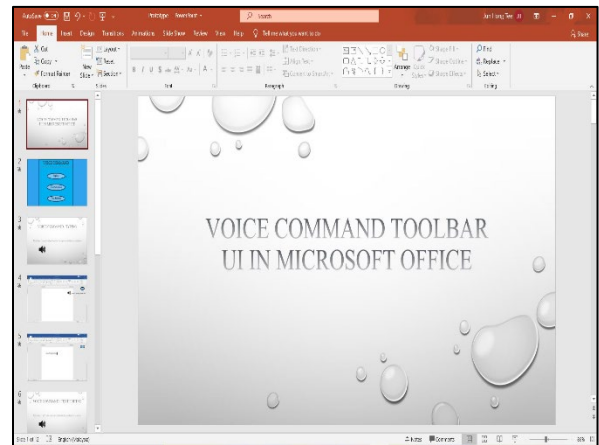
AutoSave Off Prototype - PowerPoint Search

File Home Insert Design Transitions Animations Slide Show Review View Help Tell me what you want to do Share

Cut Copy Format Painter Paste Clipboard New Slide Layout Reset Section Slides Font Paragraph Text Direction Align Text Convert to SmartArt Arrange Quick Styles Shape Fill Shape Outline Shape Effects Drawing Find Replace Select Editing

1
2
3
4
5
6

VOICE COMMAND TOOLBAR UI IN MICROSOFT OFFICE

Slide 1 of 11 English (Malaysia) Notes Comments 86%